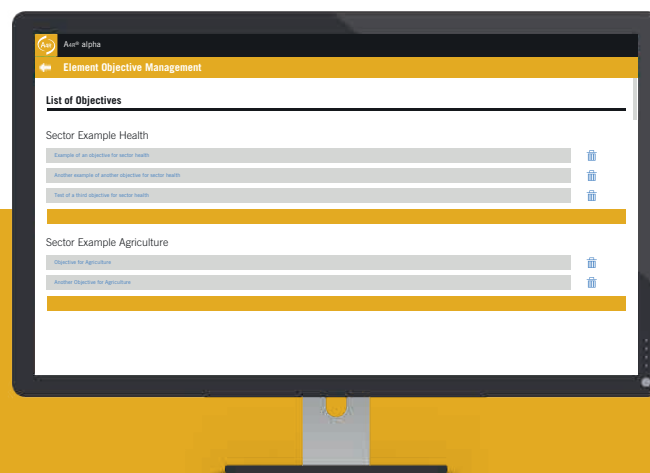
Aat® alpha

Element Objective Management

List of Objectives

Sector Example Health

Example of an objective for sector health

Another example of another objective for sector health

Test of a third objective for sector health

Sector Example Agriculture

Objective for Agriculture

Another Objective for Agriculture